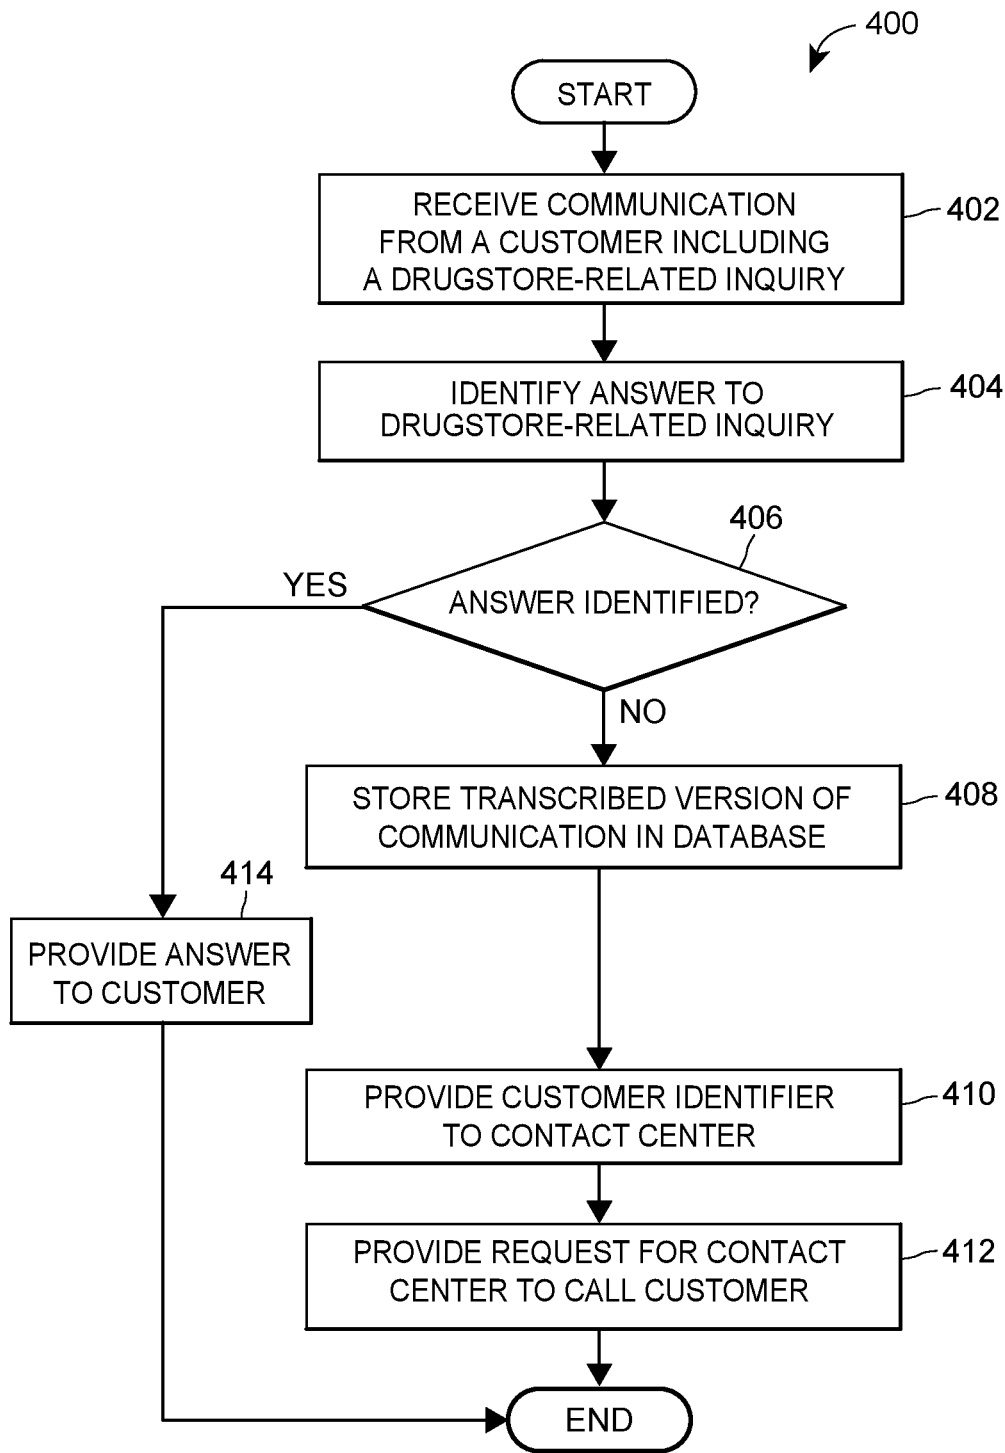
400

START

RECEIVE COMMUNICATION FROM A CUSTOMER INCLUDING A DRUGSTORE-RELATED INQUIRY

402

IDENTIFY ANSWER TO DRUGSTORE-RELATED INQUIRY

404

406

YES

ANSWER IDENTIFIED?

NO

STORE TRANSCRIBED VERSION OF COMMUNICATION IN DATABASE

408

414

PROVIDE ANSWER TO CUSTOMER

PROVIDE CUSTOMER IDENTIFIER TO CONTACT CENTER

410

PROVIDE REQUEST FOR CONTACT CENTER TO CALL CUSTOMER

412

END